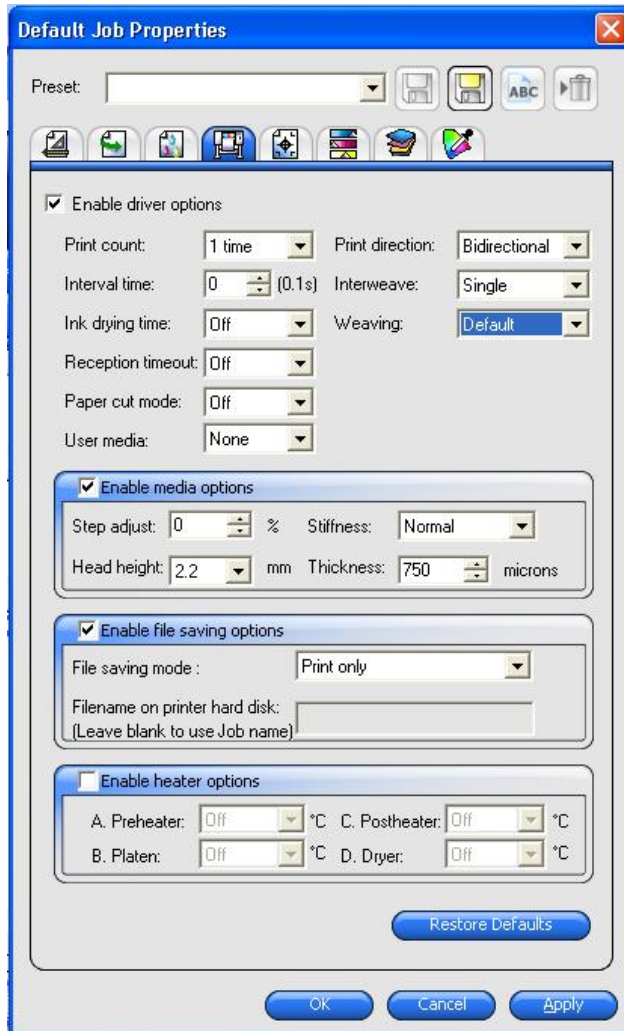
Default Job Properties

Preset:

ABC

Enable driver options

Print count: 1 time
Print direction: Bidirectional
Interval time: 0 (0.1s)
Interweave: Single
Ink drying time: Off
Weaving: Default
Reception timeout: Off
Paper cut mode: Off
User media: None

Enable media options
Step adjust: 0 %
Stiffness: Normal
Head height: 2.2 mm
Thickness: 750 microns

Enable file saving options
File saving mode : Print only
Filename on printer hard disk: (Leave blank to use Job name)

Enable heater options
A. Preheater: Off °C
C. Postheater: Off °C
B. Platen: Off °C
D. Dryer: Off °C

Restore Defaults

OK Cancel Apply